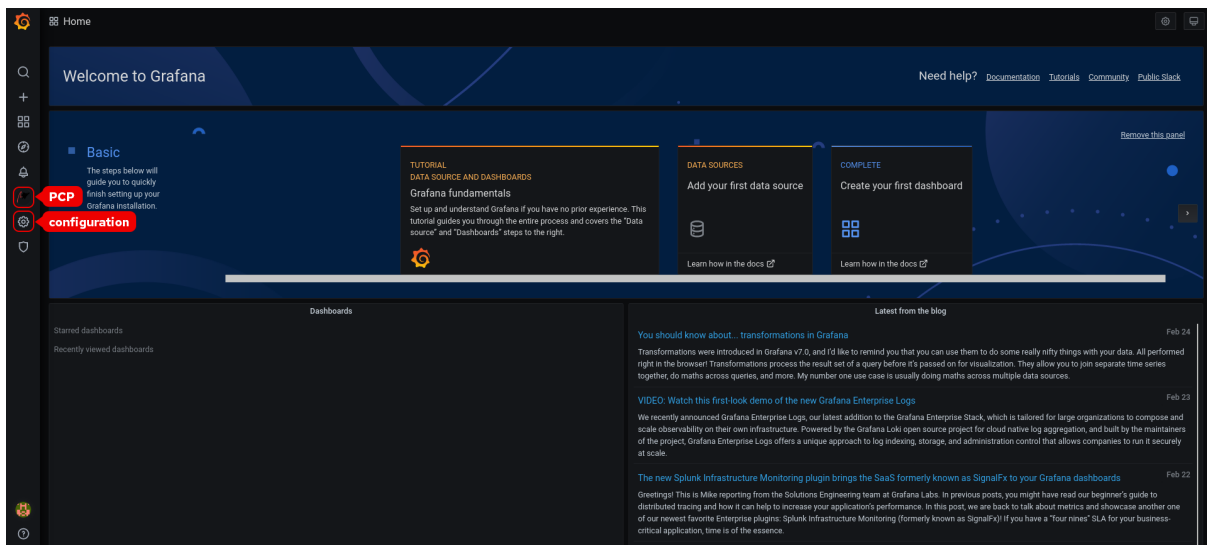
Home

PCP
configuration

Welcome to Grafana

Need help? Documentation Tutorials Community Public Slack

Remove this panel

Basic

The steps below will guide you to quickly finish setting up your Grafana installation.

TUTORIAL
DATA SOURCE AND DASHBOARDS
Grafana fundamentals
Set up and understand Grafana if you have no prior experience. This tutorial guides you through the entire process and covers the "Data source" and "Dashboards" steps to the right.

DATA SOURCES
Add your first data source
Learn how in the docs

COMPLETE
Create your first dashboard
Learn how in the docs

Dashboards
Starred dashboards
Recently viewed dashboards

Latest from the blog

You should know about... transformations in Grafana
Feb 24
Transformations were introduced in Grafana v7.0, and I'd like to remind you that you can use them to do some really nifty things with your data. All performed right in the browser! Transformations process the result set of a query before it's passed on for visualization. They allow you to join separate time series together, do maths across queries, and more. My number one use case is usually doing maths across multiple data sources.

VIDEO: Watch this first-look demo of the new Grafana Enterprise Logs
Feb 23
We recently announced Grafana Enterprise Logs, our latest addition to the Grafana Enterprise Stack, which is tailored for large organizations to compose and scale observability on their own infrastructure. Powered by the Grafana Loki open source project for cloud native log aggregation, and built by the maintainers of the project, Grafana Enterprise Logs offers a unique approach to log indexing, storage, and administration control that allows companies to run it securely at scale.

The new Splunk Infrastructure Monitoring plugin brings the SaaS formerly known as SignalFx to your Grafana dashboards
Feb 22
Greetings! This is Mike reporting from the Solutions Engineering team at Grafana Labs. In previous posts, you might have read our beginner's guide to distributed tracing and how it can help to increase your application's performance. In this post, we are back to talk about metrics and showcase another one of our newest favorite Enterprise plugins: Splunk Infrastructure Monitoring (formerly known as SignalFx)! If you have a "four nines" SLA for your business-critical application, time is of the essence.